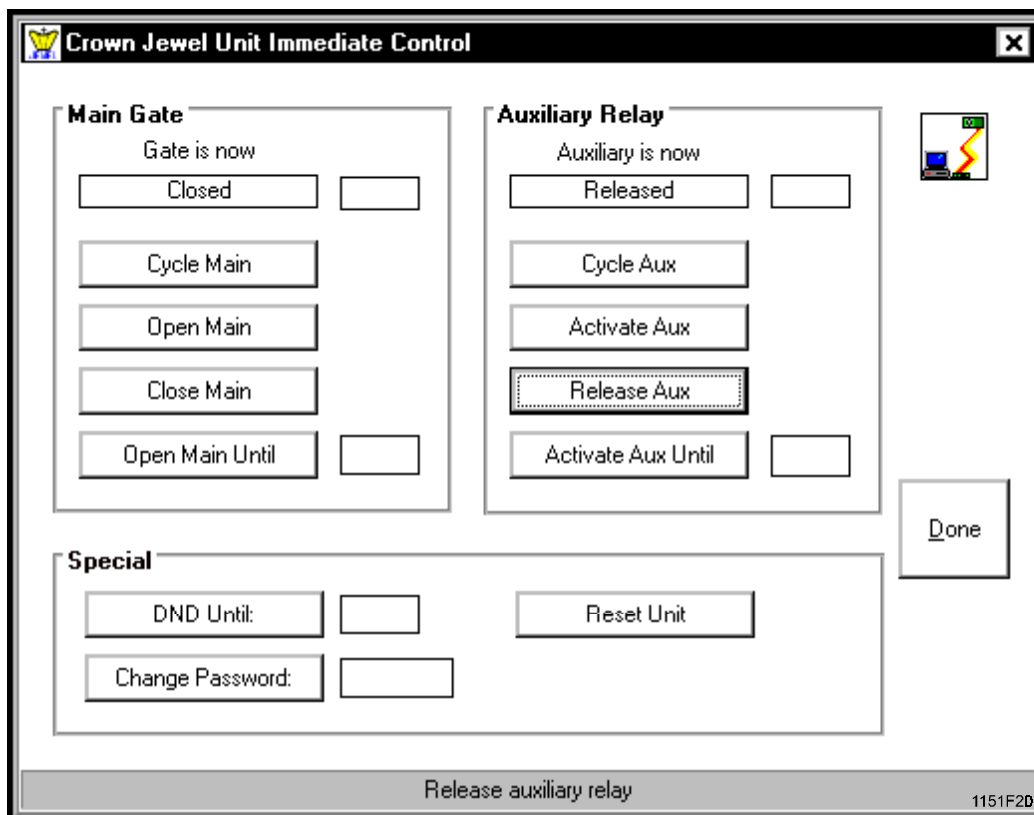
Crown Jewel Unit Immediate Control

Main Gate
Gate is now
Closed

Cycle Main
Open Main
Close Main
Open Main Until

Auxiliary Relay
Auxiliary is now
Released

Cycle Aux
Activate Aux
Release Aux
Activate Aux Until

Done

Special
DND Until:
Reset Unit
Change Password:

Release auxiliary relay

1151F2D